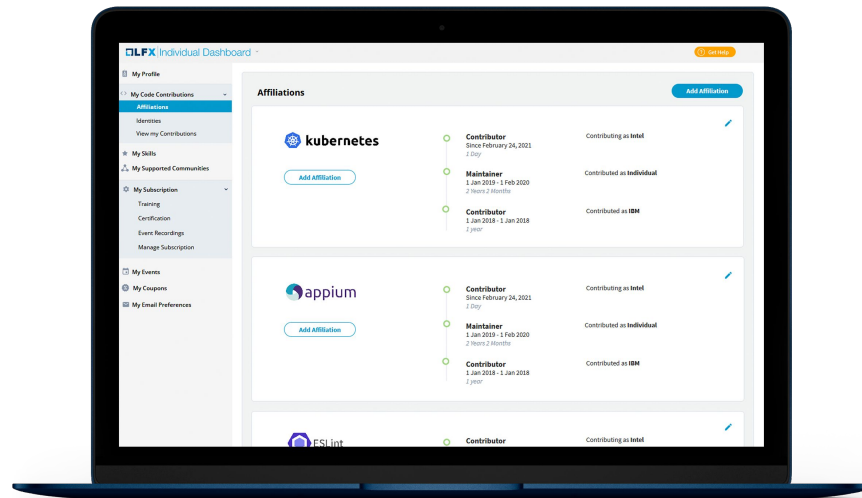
LFX | Individual Dashboard

Get Help

My Profile
My Code Contributions
Affiliations
Identities
View my Contributions
My Skills
My Supported Communities
My Subscription
Training
Certification
Event Recordings
Manage Subscription
My Events
My Coupons
My Email Preferences

Affiliations

Add Affiliation

kubernetes

Add Affiliation

Contributor
Since February 24, 2021
1 Day

Contributing as Intel

Maintainer
1 Jan 2019 - 1 Feb 2020
2 Years 2 Months

Contributed as Individual

Contributor
1 Jan 2018 - 1 Jan 2018
1 year

Contributed as IBM

appium

Add Affiliation

Contributor
Since February 24, 2021
1 Day

Contributing as Intel

Maintainer
1 Jan 2019 - 1 Feb 2020
2 Years 2 Months

Contributed as Individual

Contributor
1 Jan 2018 - 1 Jan 2018
1 year

Contributed as IBM

ESLint

Contributor

Contributing as Intel